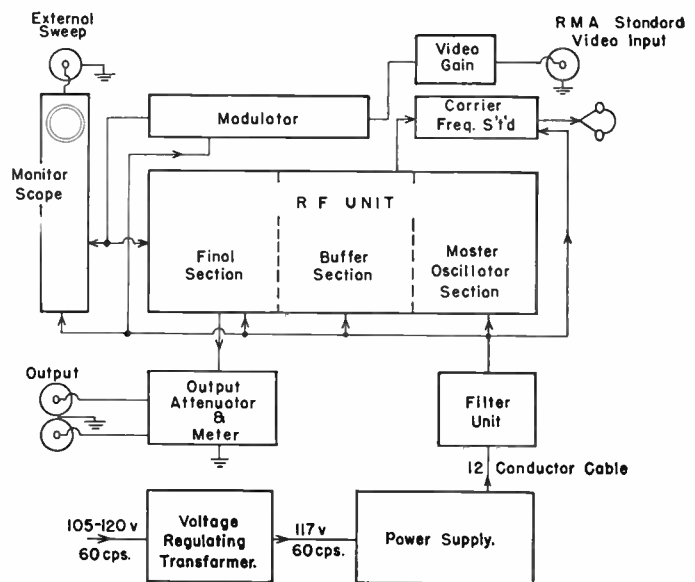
External Sweep

RMA Standard Video Input

Video Gain

Modulator

Carrier Freq. S't'd

Monitor Scope

R F UNIT

Final Section

Buffer Section

Master Oscillator Section

Output

Output Attenuator & Meter

Filter Unit

12 Conductor Cable

105-120 v
60 cps.

Voltage Regulating Transformer.

117 v
60 cps.

Power Supply.